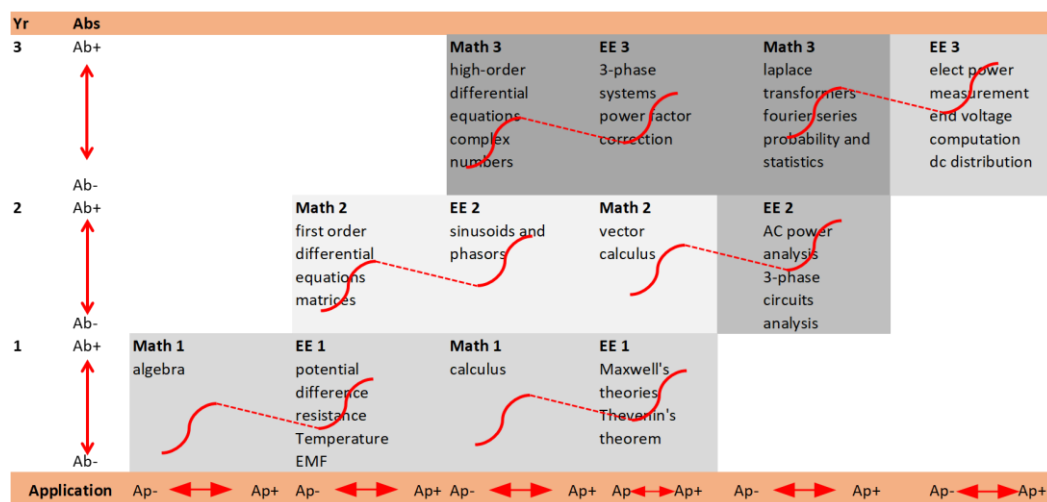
| Yr | Abs | | | | | | |
|---|---|---|---|---|---|---|---|
| 3 | Ab+ Ab- | | | Math 3 high-order differential equations complex numbers | EE 3 3-phase systems power factor correction | Math 3 laplace transformers fourier series probability and statistics | EE 3 elect power measurement end voltage computation dc distribution |
| 2 | Ab+ Ab- | | Math 2 first order differential equations matrices | EE 2 sinusoids and phasors | Math 2 vector calculus | EE 2 AC power analysis 3-phase circuits analysis | |
| 1 | Ab+ Ab- | Math 1 algebra | EE 1 potential difference resistance Temperature EMF | Math 1 calculus | EE 1 Maxwell's theories Thevenin's theorem | | |
| Application | | Ap- Ap+ | Ap- Ap+ | Ap- Ap+ | Ap- Ap+ | Ap- Ap+ | Ap- Ap+ |